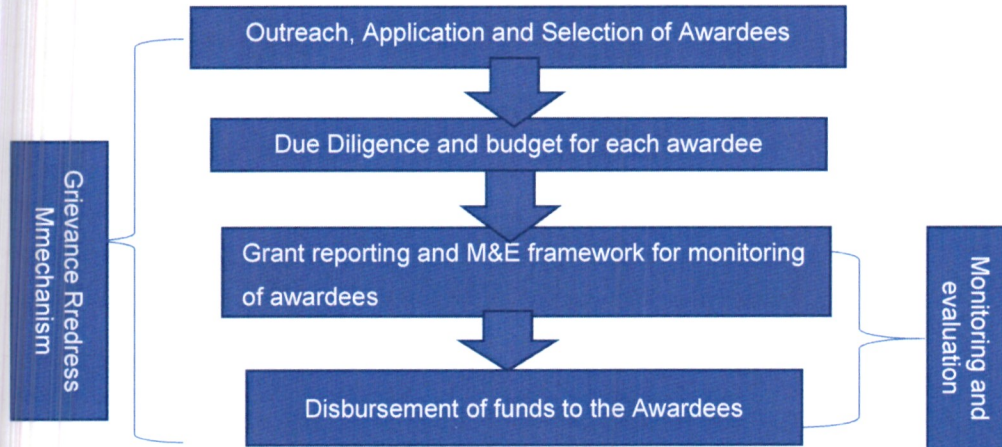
Outreach, Application and Selection of Awardees

Due Diligence and budget for each awardee

Grant reporting and M&E framework for monitoring of awardees

Disbursement of funds to the Awardees

Grievance Rredress Mmechanism

Monitoring and evaluation